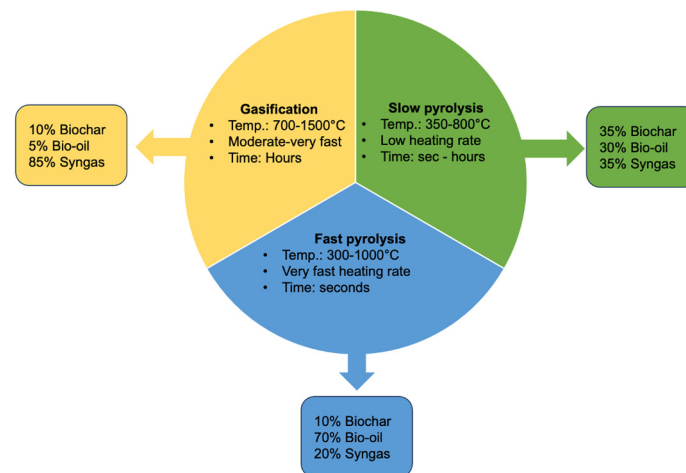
10% Biochar
5% Bio-oil
85% Syngas

Gasification
• Temp.: 700-1500°C
• Moderate-very fast
• Time: Hours

Slow pyrolysis
• Temp.: 350-800°C
• Low heating rate
• Time: sec - hours

35% Biochar
30% Bio-oil
35% Syngas

Fast pyrolysis
• Temp.: 300-1000°C
• Very fast heating rate
• Time: seconds

10% Biochar
70% Bio-oil
20% Syngas